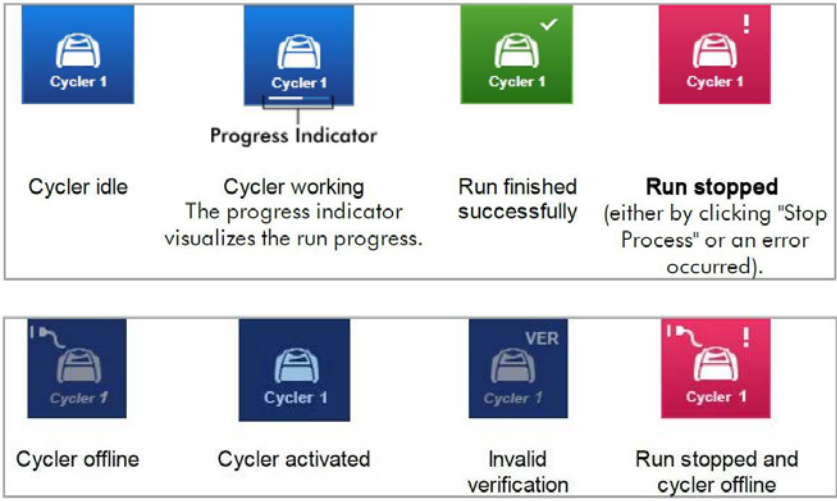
Cycler 1

Cycler 1

Progress Indicator

Cycler 1

Cycler 1

Cycler idle

Cycler working
The progress indicator visualizes the run progress.

Run finished successfully

**Run stopped**
(either by clicking "Stop Process" or an error occurred).

Cycler 1

Cycler 1

VER
Cycler 1

Cycler 1

Cycler offline

Cycler activated

Invalid verification

Run stopped and cycler offline